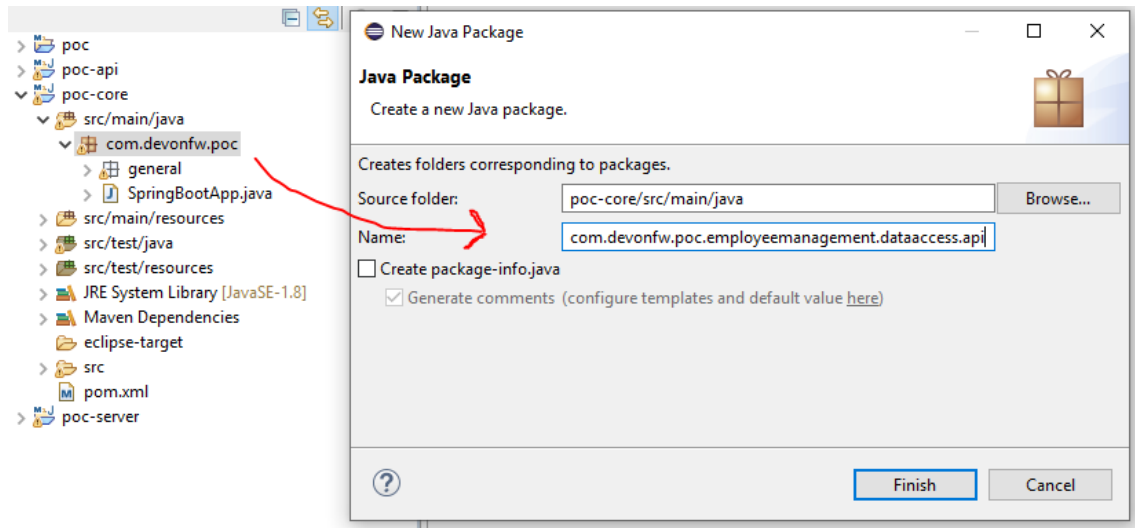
poc
poc-api
poc-core
src/main/java
com.devonfw.poc
general
SpringBootApp.java
src/main/resources
src/test/java
src/test/resources
JRE System Library [JavaSE-1.8]
Maven Dependencies
eclipse-target
src
pom.xml
poc-server

New Java Package

Java Package
Create a new Java package.

Creates folders corresponding to packages.
Source folder: poc-core/src/main/java Browse...
Name: com.devonfw.poc.employeemanagement.dataaccess.api
Create package-info.java
Generate comments (configure templates and default value here)

Finish Cancel